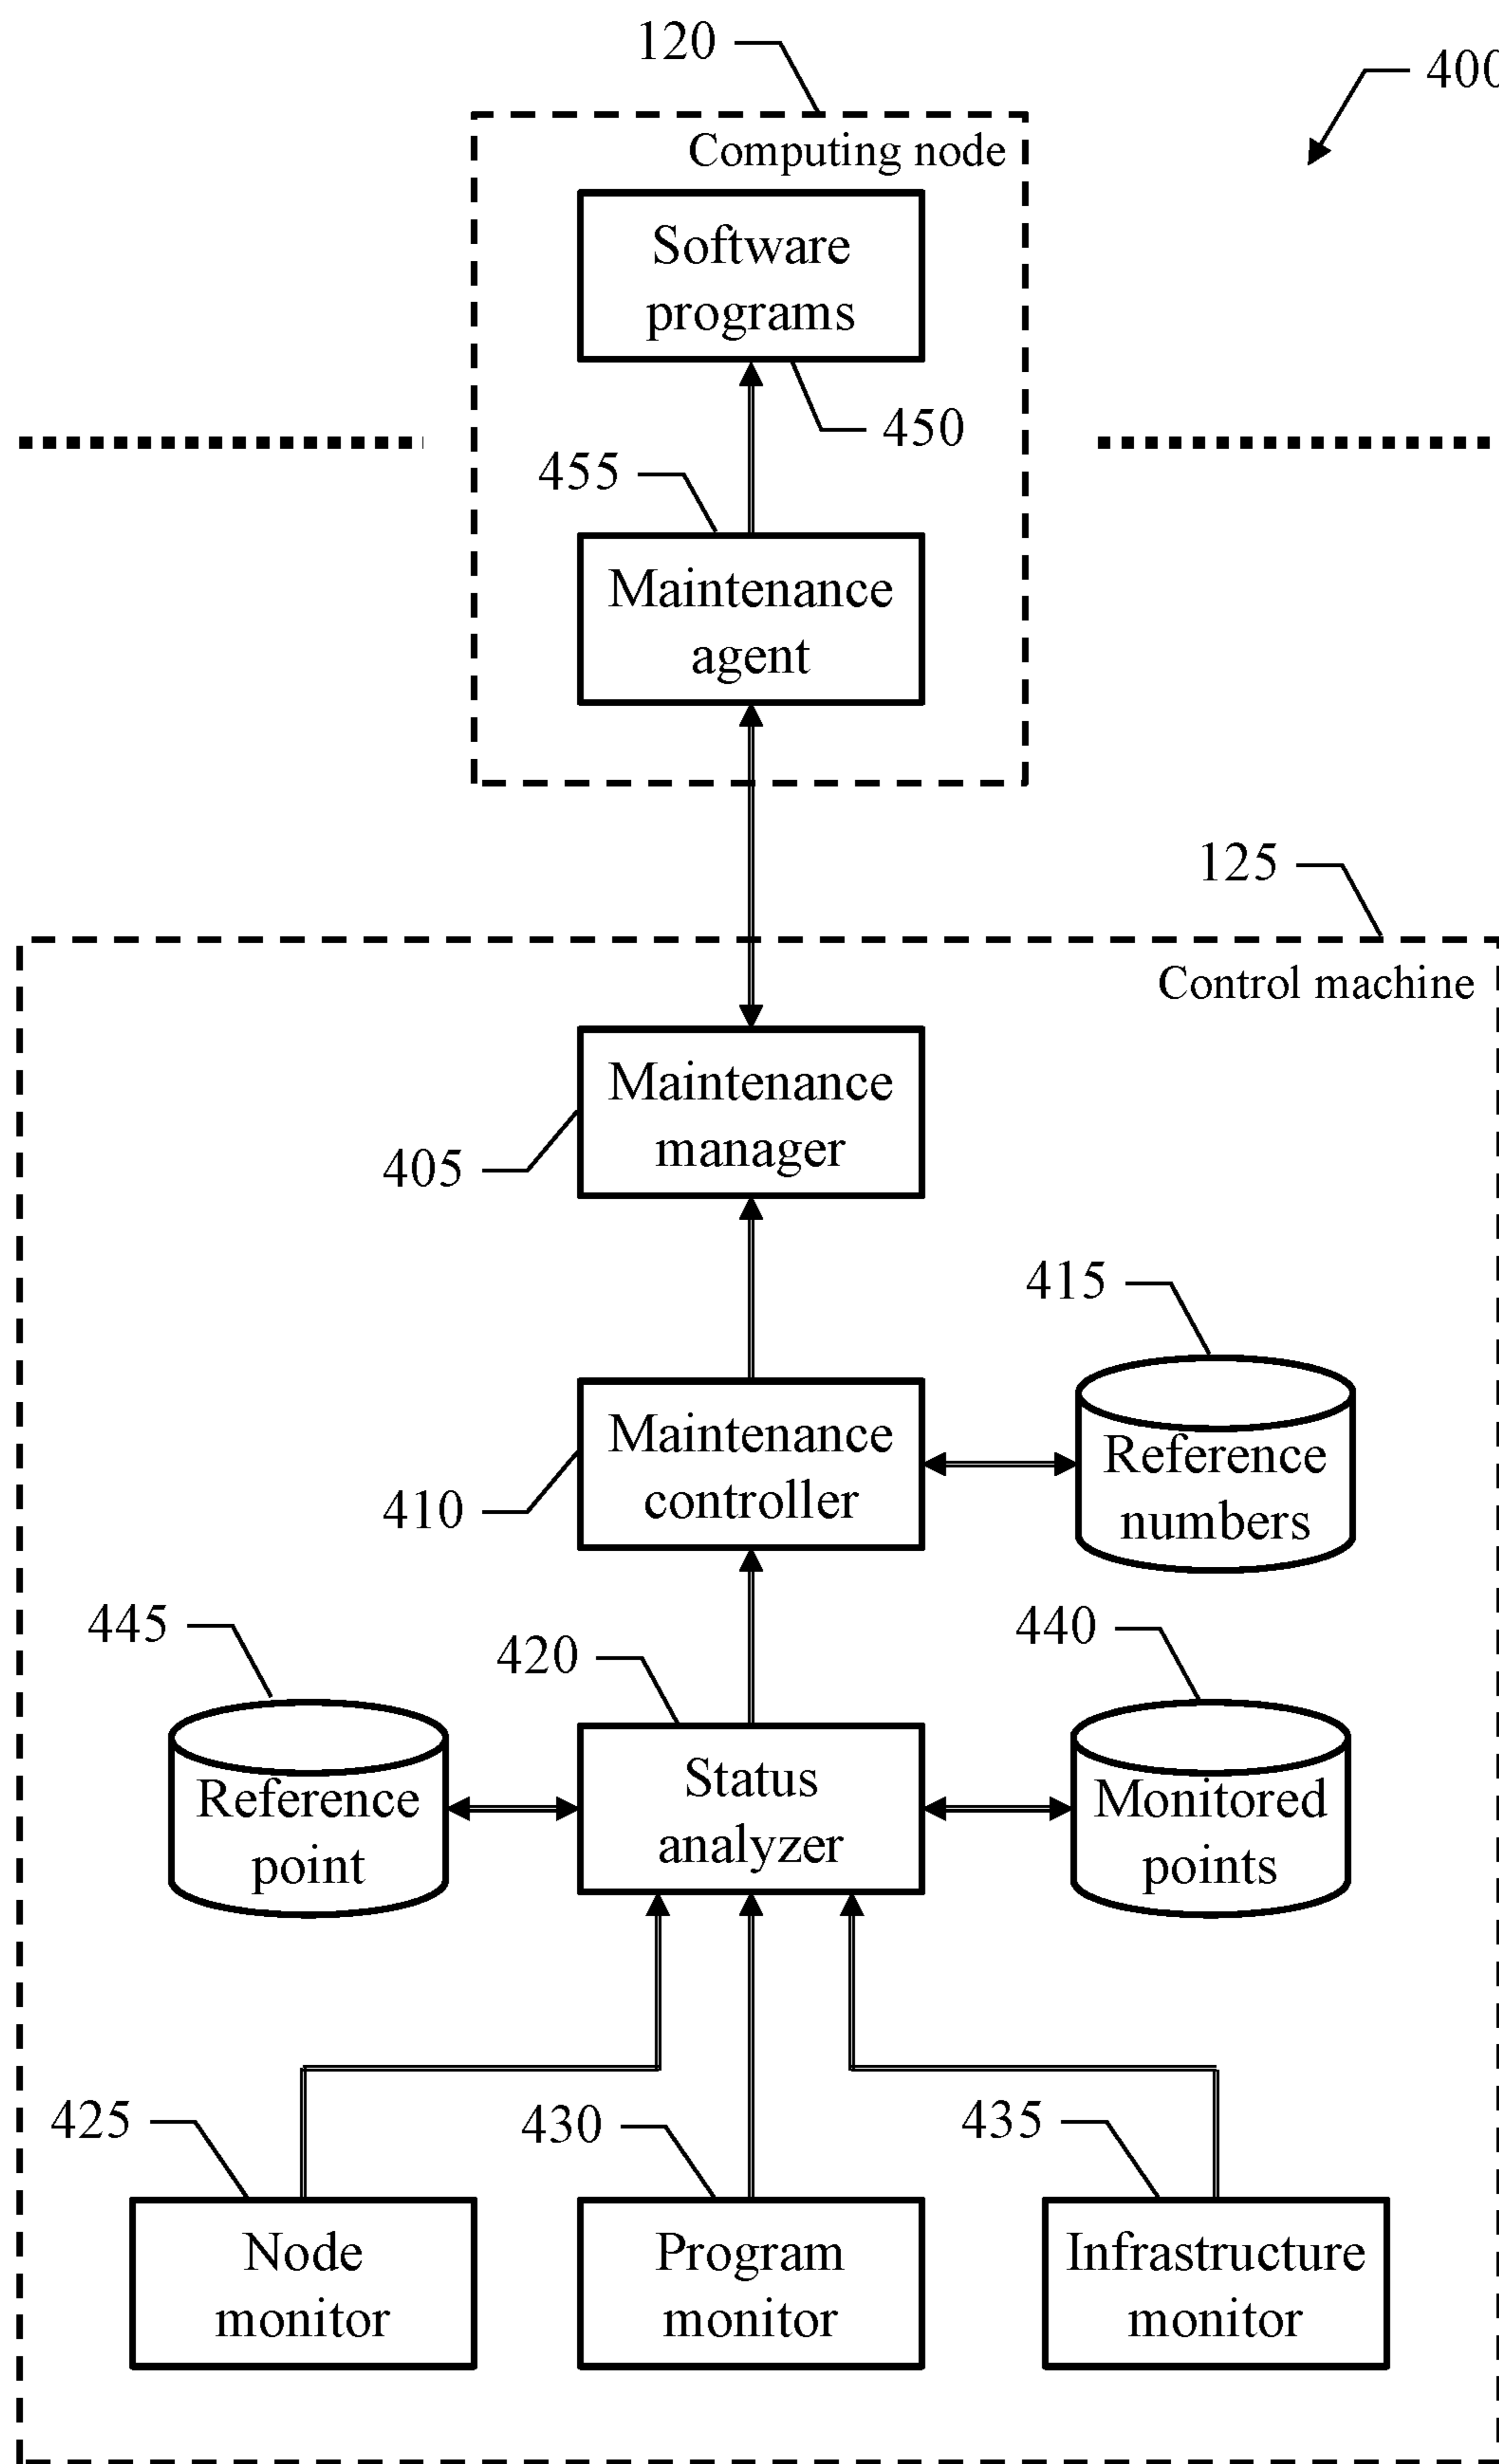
120

400

Computing node

Software programs

450

455

Maintenance agent

125

Control machine

Maintenance manager

405

415

Maintenance controller

Reference numbers

410

445

420

440

Reference point

Status analyzer

Monitored points

425

430

435

Node monitor

Program monitor

Infrastructure monitor